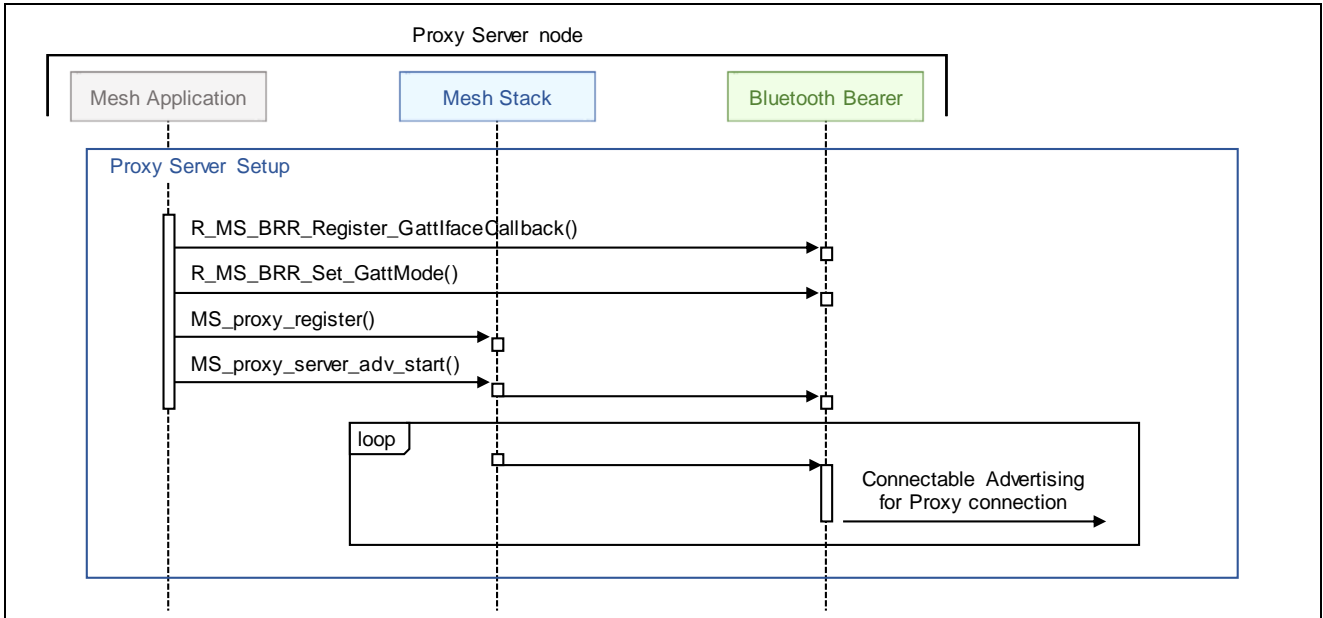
Proxy Server node

Mesh Application

Mesh Stack

Bluetooth Bearer

Proxy Server Setup

R_MS_BRR_Register_GattIfaceCallback()

R_MS_BRR_Set_GattMode()

MS_proxy_register()

MS_proxy_server_adv_start()

loop

Connectable Advertising for Proxy connection